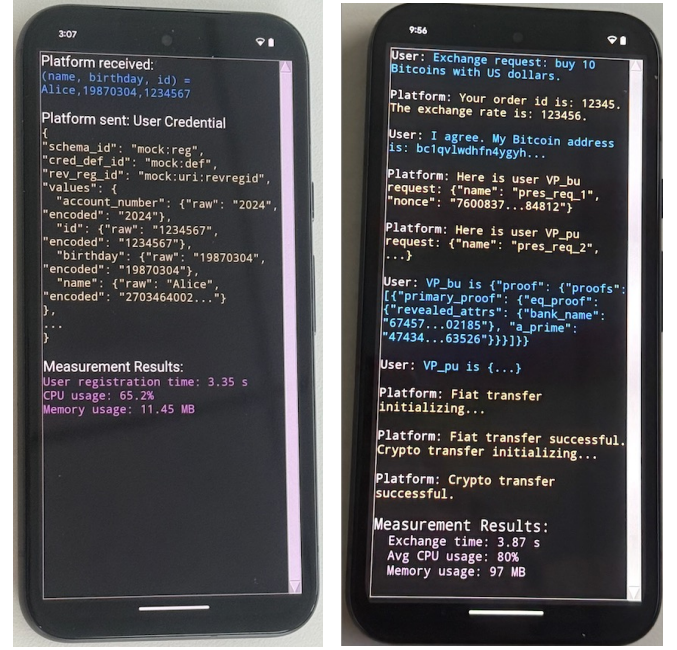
3:07

Platform received:
(name, birthday, id) = Alice,19870304,1234567

Platform sent: User Credential
{
"schema_id": "mock:reg",
"cred_def_id": "mock:def",
"rev_reg_id": "mock:uri:revregid",
"values": {
"account_number": {"raw": "2024", "encoded": "2024"},
"id": {"raw": "1234567", "encoded": "1234567"},
"birthday": {"raw": "19870304", "encoded": "19870304"},
"name": {"raw": "Alice", "encoded": "2703464002..."}
},
...
}

Measurement Results:
User registration time: 3.35 s
CPU usage: 65.2%
Memory usage: 11.45 MB

9:56

User: Exchange request: buy 10 Bitcoins with US dollars.

Platform: Your order id is: 12345. The exchange rate is: 123456.

User: I agree. My Bitcoin address is: bc1qvlwdhfn4ygyh...

Platform: Here is user VP_bu request: {"name": "pres_req_1", "nonce": "7600837...84812"}

Platform: Here is user VP_pu request: {"name": "pres_req_2", ...}

User: VP_bu is {"proof": {"proofs": [{"primary_proof": {"eq_proof": {"revealed_attrs": {"bank_name": "67457...02185"}, "a_prime": "47434...63526"}}}]}}

User: VP_pu is {...}

Platform: Fiat transfer initializing...

Platform: Fiat transfer successful. Crypto transfer initializing...

Platform: Crypto transfer successful.

Measurement Results:
Exchange time: 3.87 s
Avg CPU usage: 80%
Memory usage: 97 MB